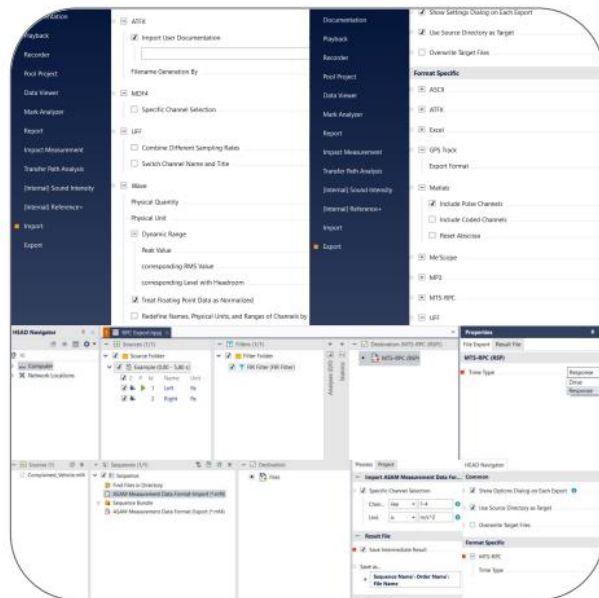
Documentation
Playback
Recorder
Pool Project
Data Viewer
Mark Analyzer
Report
Impact Measurement
Transfer Path Analysis
[Internal] Sound Intensity
[Internal] Reference+
Import
Export

ATFX
Import User Documentation
Filename Generation By
MDF4
Specific Channel Selection
UFF
Combine Different Sampling Rates
Switch Channel Name and Title
Wave
Physical Quantity
Physical Unit
Dynamic Range
Peak Value
corresponding RMS Value
corresponding Level with Headroom
Treat Floating Point Data as Normalized
Redefine Names, Physical Units, and Ranges of Channels by

Documentation
Playback
Recorder
Pool Project
Data Viewer
Mark Analyzer
Report
Impact Measurement
Transfer Path Analysis
[Internal] Sound Intensity
[Internal] Reference+
Import
Export

Show Settings Dialog on Each Export
Use Source Directory as Target
Overwrite Target Files
Format Specific
ASCII
ATFX
Excel
GPS Track
Export Format
Matlab
Include Pulse Channels
Include Coded Channels
Reset Abscissa
MeScope
MP3
MTS-RPC
UFF

HEAD Navigator
Computer
Network Locations
RPC Export.hpsq
Sources (1/1)
Source Folder
Example (0.00 - 5.80 s)
Name Unit
1 Left Pa
2 Right Pa
Filters (1/1)
Filter Folder
FIR Filter (FIR Filter)
Destination: MTS-RPC (RSP)
MTS-RPC (RSP)
Properties
File Export Result File
MTS-RPC (RSP)
Time Type
Response
Drive
Response

Sources (1)
Complement_Vehicle.hdf
Sequences (1/1)
Sequence
Find Files in Directory
ASAM Measurement Data Format Import (*.mf4)
Sequence Bundle
ASAM Measurement Data Format Export (*.mf4)
Destination
Files

Process Project
Import ASAM Measurement Data For...
Specific Channel Selection
Chan... like 1-4
Unit is m/s^2
Result File
Save Intermediate Result
Save as...
Sequence Name - Order Name - File Name

HEAD Navigator
Common
Show Options Dialog on Each Export
Use Source Directory as Target
Overwrite Target Files
Format Specific
MTS-RPC
Time Type